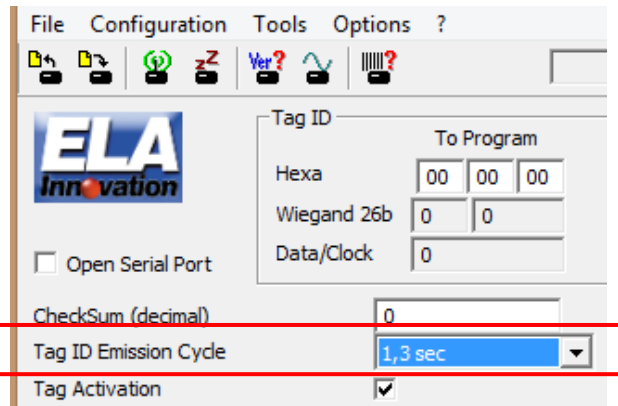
File Configuration Tools Options ?

Ver?

ELA Innovation

Tag ID

To Program

Hexa 00 00 00

Wiegand 26b 0 0

Data/Clock 0

Open Serial Port

CheckSum (decimal) 0

Tag ID Emission Cycle 1,3 sec

Tag Activation